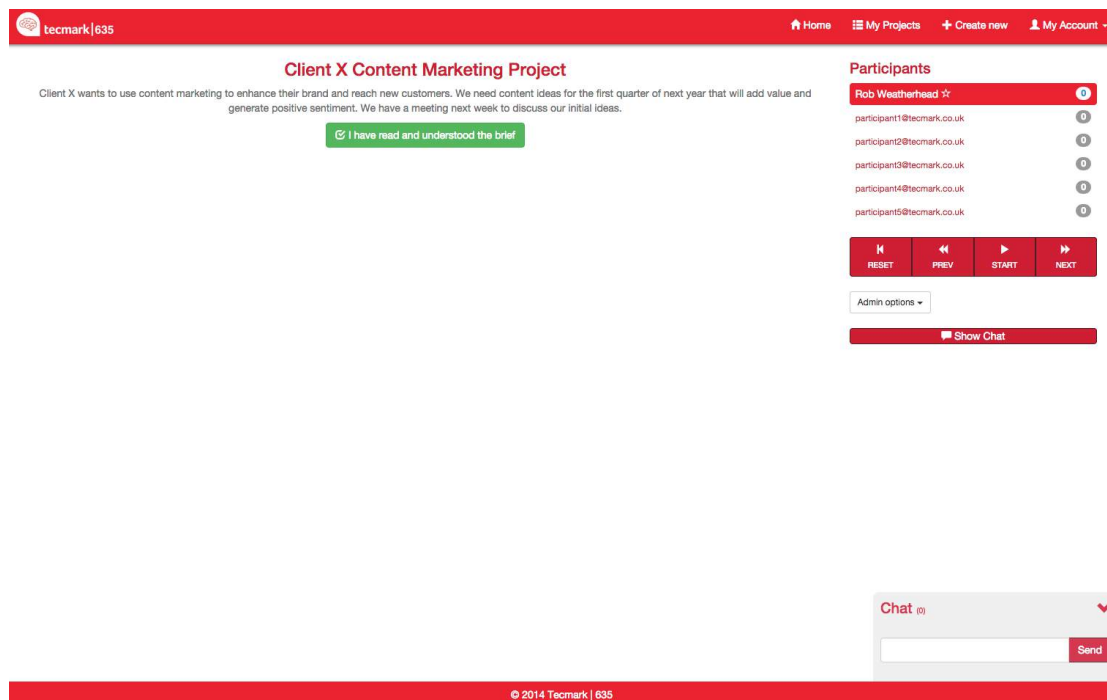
tecmark|635

Home My Projects + Create new My Account

Client X Content Marketing Project

Client X wants to use content marketing to enhance their brand and reach new customers. We need content ideas for the first quarter of next year that will add value and generate positive sentiment. We have a meeting next week to discuss our initial ideas.

I have read and understood the brief

Participants

Rob Weatherhead ☆ 0
participant1@tecmark.co.uk 0
participant2@tecmark.co.uk 0
participant3@tecmark.co.uk 0
participant4@tecmark.co.uk 0
participant5@tecmark.co.uk 0

RESET PREV START NEXT

Admin options

Show Chat

Chat (0)

Send

© 2014 Tecmark | 635